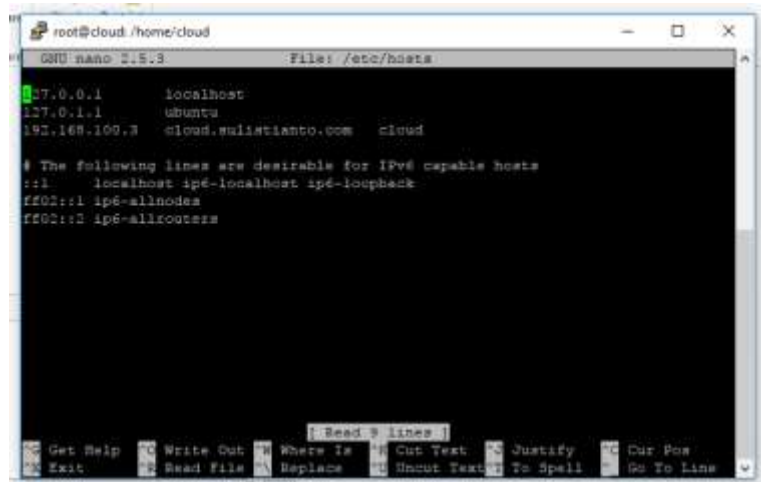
root@cloud: /home/cloud

GNU nano 2.5.3 File: /etc/hosts

127.0.0.1 localhost
127.0.1.1 ubuntu
192.168.100.3 cloud.sulistianto.com cloud

# The following lines are desirable for IPv6 capable hosts
::1 localhost ip6-localhost ip6-loopback
ff02::1 ip6-allnodes
ff02::2 ip6-allrouters

[ Read 9 lines ]

^G Get Help ^O Write Out ^W Where Is ^K Cut Text ^J Justify ^C Cur Pos
^X Exit ^R Read File ^\ Replace ^U Uncut Text ^T To Spell ^_ Go To Line